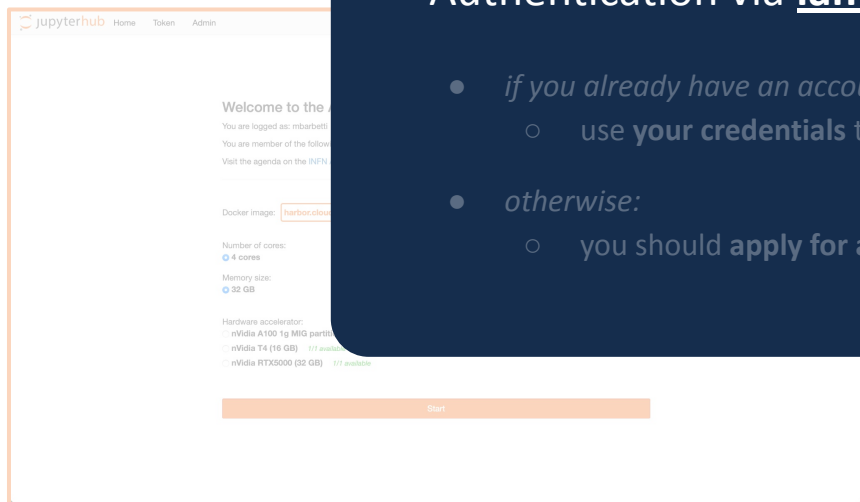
jupyterhub Home Token Admin

Authentication via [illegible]

Welcome to the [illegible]

You are logged as: mbarbetti

You are member of the follow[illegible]

Visit the agenda on the INFN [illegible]

Docker image: harbor.cloud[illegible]

Number of cores:
4 cores

Memory size:
32 GB

Hardware accelerator:
nVidia A100 1g MIG partit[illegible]
nVidia T4 (16 GB) 1/1 available
nVidia RTX5000 (32 GB) 1/1 available

Start

● *if you already have an acco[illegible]*
○ use **your credentials** t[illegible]

● *otherwise:*
○ you should **apply for a**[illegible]